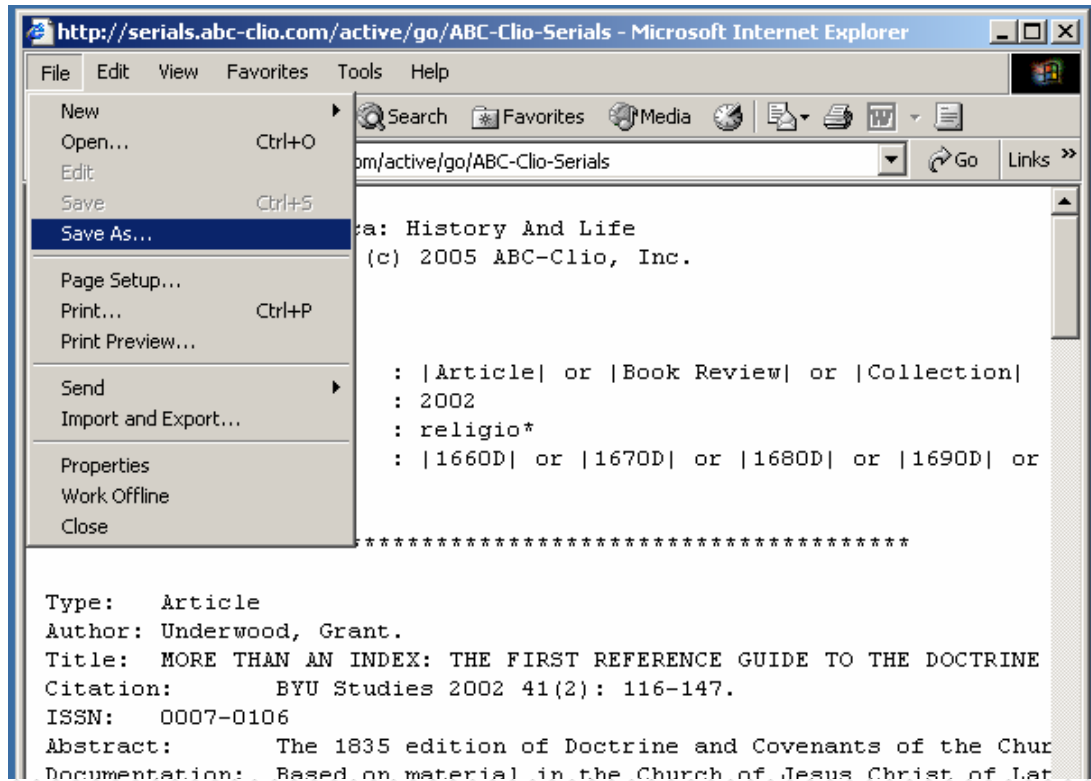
http://serials.abc-clio.com/active/go/ABC-Clio-Serials - Microsoft Internet Explorer

File Edit View Favorites Tools Help

New
Open... Ctrl+O
Edit
Save Ctrl+S
Save As...
Page Setup...
Print... Ctrl+P
Print Preview...
Send
Import and Export...
Properties
Work Offline
Close

Search Favorites Media

om/active/go/ABC-Clio-Serials

Go Links »

a: History And Life
(c) 2005 ABC-Clio, Inc.

: |Article| or |Book Review| or |Collection|
: 2002
: religio*
: |1660D| or |1670D| or |1680D| or |1690D| or

************************************

Type: Article
Author: Underwood, Grant.
Title: MORE THAN AN INDEX: THE FIRST REFERENCE GUIDE TO THE DOCTRINE
Citation: BYU Studies 2002 41(2): 116-147.
ISSN: 0007-0106
Abstract: The 1835 edition of Doctrine and Covenants of the Chur
Documentation: Based on material in the Church of Jesus Christ of Lat